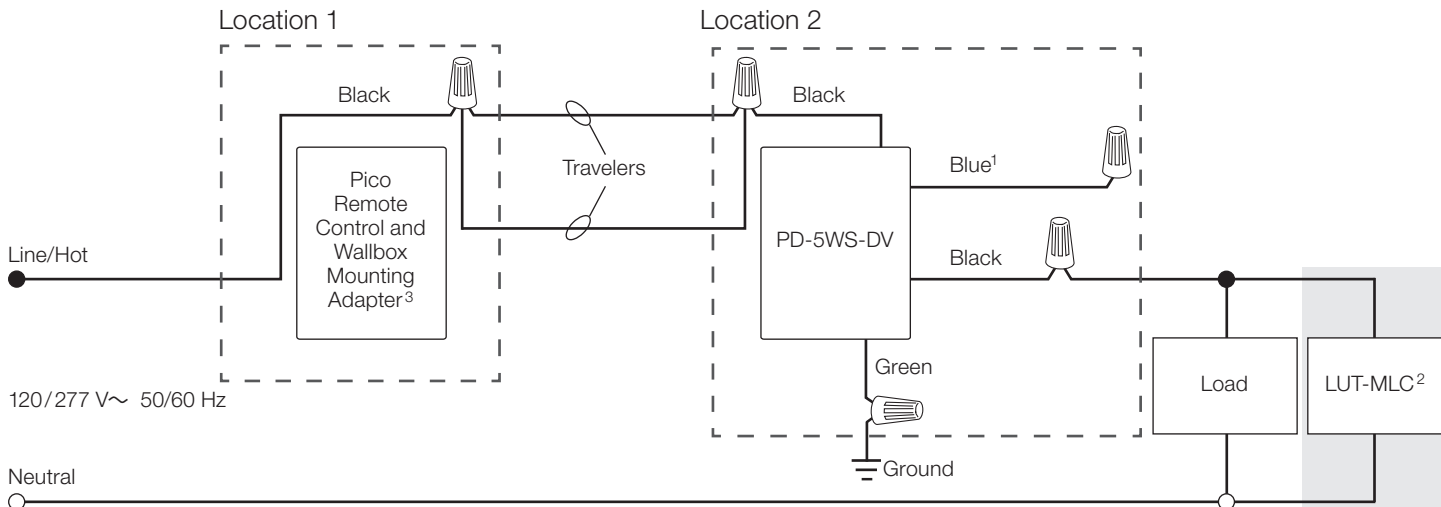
Location 1

Location 2

Black

Black

Pico Remote Control and Wallbox Mounting Adapter$^{3}$

Travelers

Blue$^{1}$

PD-5WS-DV

Line/Hot

Black

Green

Load

LUT-MLC$^{2}$

120/277 V$\sim$ 50/60 Hz

Ground

Neutral